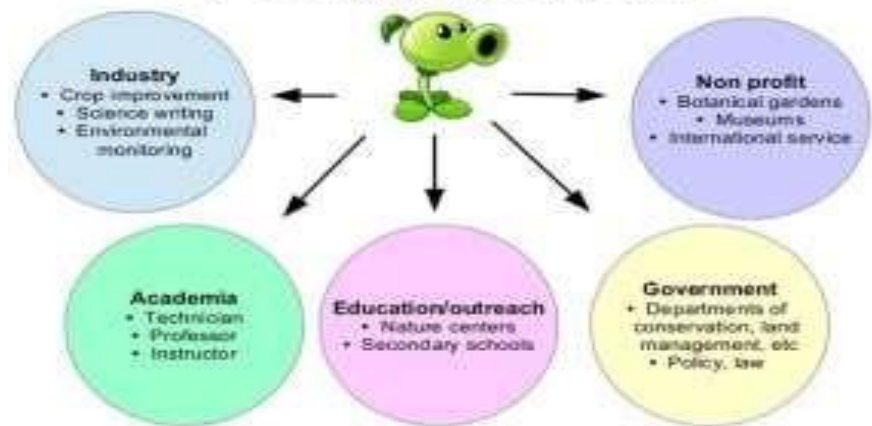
Industry
• Crop improvement
• Science writing
• Environmental monitoring

Non profit
• Botanical gardens
• Museums
• International service

Academia
• Technician
• Professor
• Instructor

Education/outreach
• Nature centers
• Secondary schools

Government
• Departments of conservation, land management, etc
• Policy, law